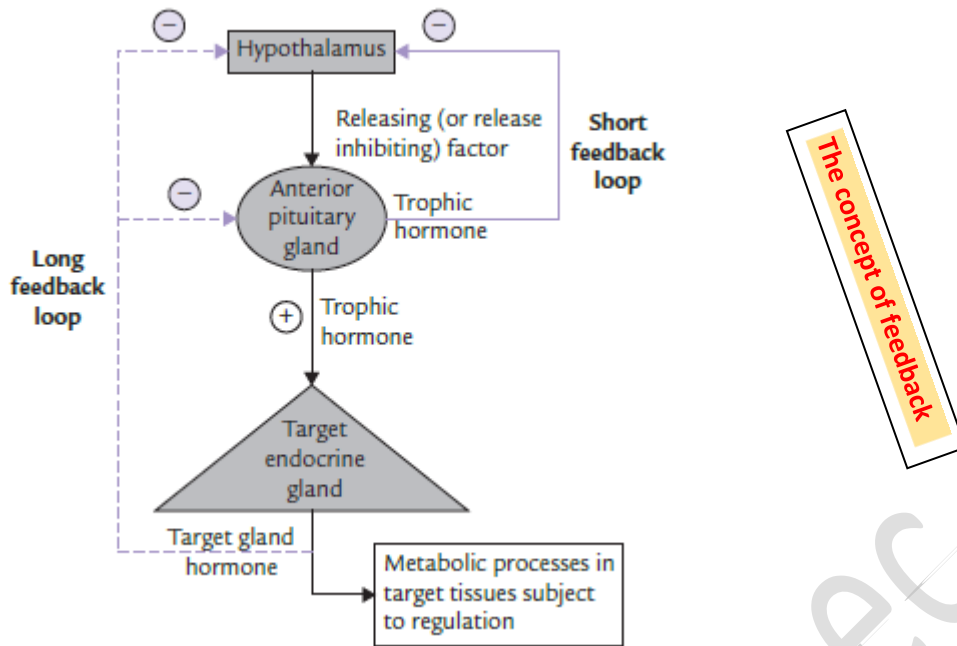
−

−

Hypothalamus

Releasing (or release inhibiting) factor

Short feedback loop

−

Anterior pituitary gland

Trophic hormone

Long feedback loop

+

Trophic hormone

Target endocrine gland

Target gland hormone

Metabolic processes in target tissues subject to regulation

The concept of feedback